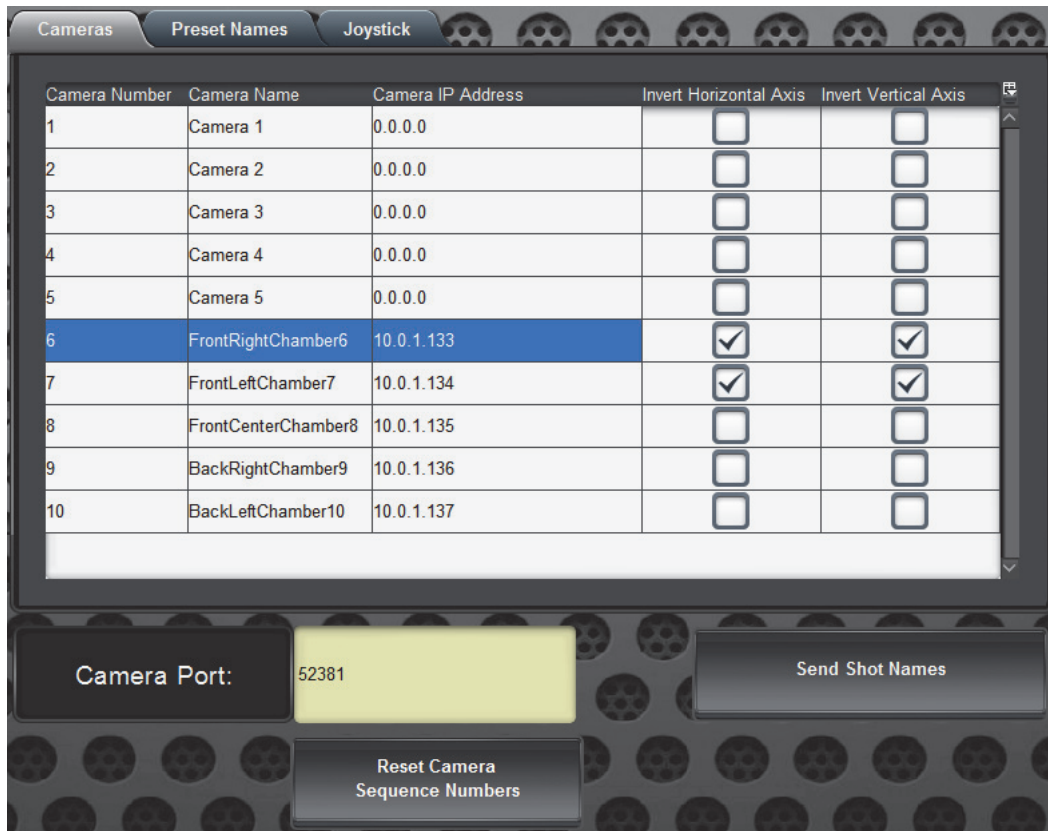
Cameras Preset Names Joystick

| Camera Number | Camera Name | Camera IP Address | Invert Horizontal Axis | Invert Vertical Axis |
|---|---|---|---|---|
| 1 | Camera 1 | 0.0.0.0 | | |
| 2 | Camera 2 | 0.0.0.0 | | |
| 3 | Camera 3 | 0.0.0.0 | | |
| 4 | Camera 4 | 0.0.0.0 | | |
| 5 | Camera 5 | 0.0.0.0 | | |
| 6 | FrontRightChamber6 | 10.0.1.133 | ✓ | ✓ |
| 7 | FrontLeftChamber7 | 10.0.1.134 | ✓ | ✓ |
| 8 | FrontCenterChamber8 | 10.0.1.135 | | |
| 9 | BackRightChamber9 | 10.0.1.136 | | |
| 10 | BackLeftChamber10 | 10.0.1.137 | | |

Camera Port: 52381

Send Shot Names

Reset Camera Sequence Numbers